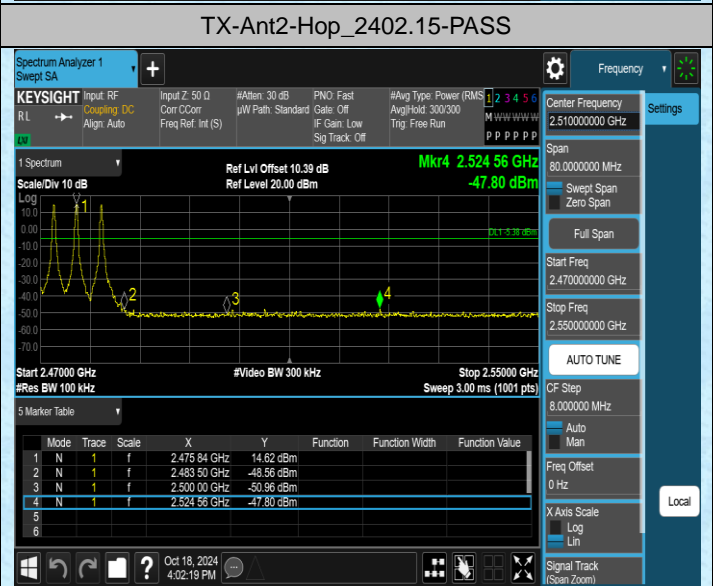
TX-Ant2-Hop_2402.15-PASS

Spectrum Analyzer 1
Swept SA

Frequency

KEYSIGHT
RL
LXI

Input: RF
Coupling: DC
Align: Auto

Input Z: 50 Ω
Corr CCorr
Freq Ref: Int (S)

#Atten: 30 dB
μW Path: Standard

PNO: Fast
Gate: Off
IF Gain: Low
Sig Track: Off

#Avg Type: Power (RMS)
Avg|Hold: 300/300
Trig: Free Run

1 2 3 4 5 6
M WWWWW
P P P P P P

1 Spectrum
Scale/Div 10 dB
Log

Ref Lvl Offset 10.39 dB
Ref Level 20.00 dBm

Mkr4 2.524 56 GHz
-47.80 dBm

10.0
0.00
-10.0
-20.0
-30.0
-40.0
-50.0
-60.0
-70.0

DL1 -5.38 dBm

1
2
3
4

Start 2.47000 GHz
#Res BW 100 kHz

#Video BW 300 kHz

Stop 2.55000 GHz
Sweep 3.00 ms (1001 pts)

5 Marker Table

| | Mode | Trace | Scale | X | Y | Function | Function Width | Function Value |
|---|---|---|---|---|---|---|---|---|
| 1 | N | 1 | f | 2.475 84 GHz | 14.62 dBm | | | |
| 2 | N | 1 | f | 2.483 50 GHz | -48.56 dBm | | | |
| 3 | N | 1 | f | 2.500 00 GHz | -50.96 dBm | | | |
| 4 | N | 1 | f | 2.524 56 GHz | -47.80 dBm | | | |
| 5 | | | | | | | | |
| 6 | | | | | | | | |

Center Frequency
2.510000000 GHz

Settings

Span
80.0000000 MHz
Swept Span
Zero Span

Full Span

Start Freq
2.470000000 GHz

Stop Freq
2.550000000 GHz

AUTO TUNE

CF Step
8.000000 MHz
Auto
Man

Freq Offset
0 Hz

X Axis Scale
Log
Lin

Signal Track
(Span Zoom)

Local

Oct 18, 2024
4:02:19 PM